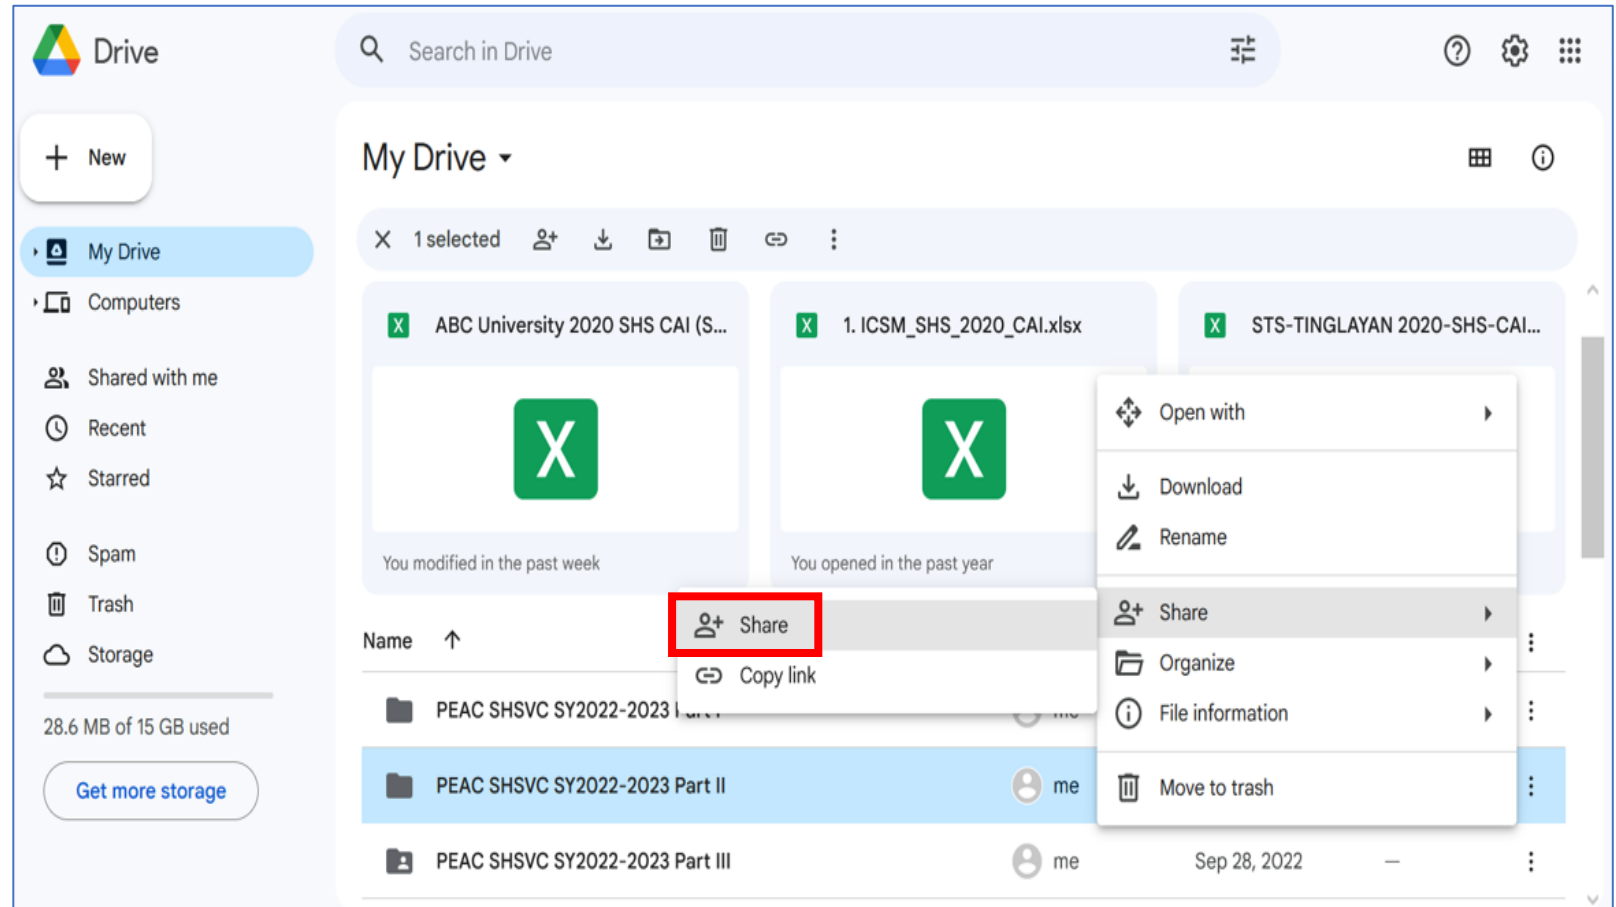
Drive

Search in Drive

New

My Drive

Computers

Shared with me

Recent

Starred

Spam

Trash

Storage

28.6 MB of 15 GB used

Get more storage

My Drive

1 selected

ABC University 2020 SHS CAI (S...

X

You modified in the past week

1. ICSM_SHS_2020_CAI.xlsx

X

You opened in the past year

STS-TINGLAYAN 2020-SHS-CAI...

Open with

Download

Rename

Share

Organize

File information

Move to trash

Share

Copy link

Name

PEAC SHSVC SY2022-2023 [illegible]

PEAC SHSVC SY2022-2023 Part II

me

PEAC SHSVC SY2022-2023 Part III

me

Sep 28, 2022

—